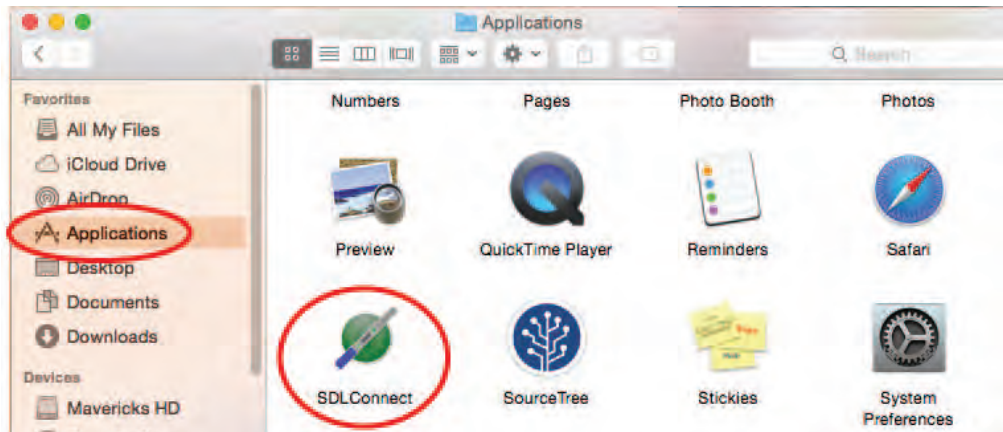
Applications

Search

Favorites
All My Files
iCloud Drive
AirDrop
Applications
Desktop
Documents
Downloads

Devices
Mavericks HD

Numbers
Pages
Photo Booth
Photos
Preview
QuickTime Player
Reminders
Safari
SDLConnect
SourceTree
Stickies
System Preferences